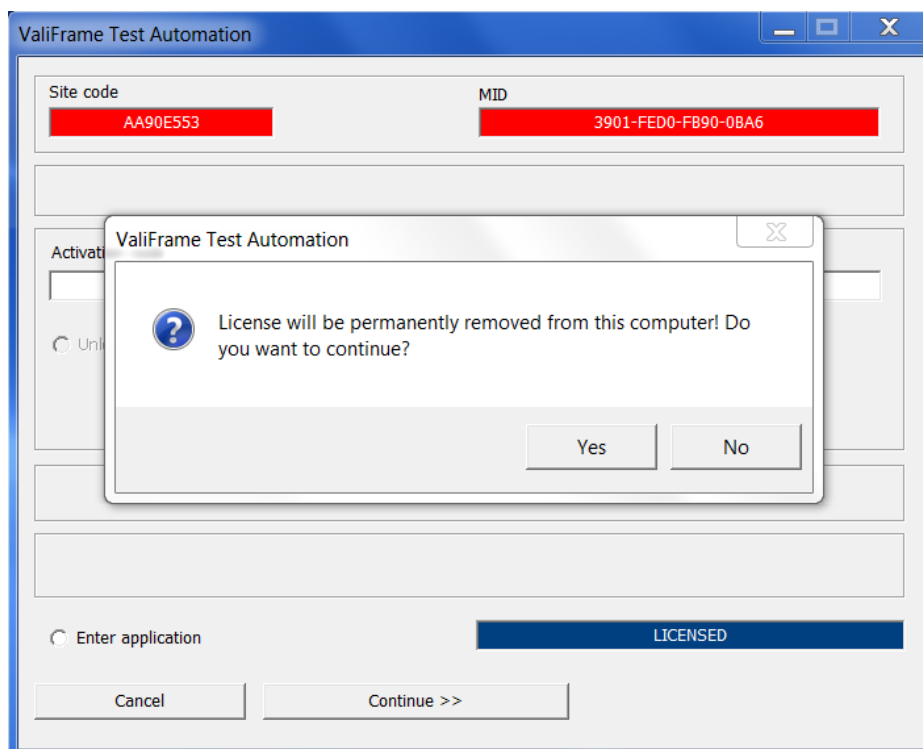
ValiFrame Test Automation

Site code
AA90E553

MID
3901-FED0-FB90-0BA6

Activati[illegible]

Unl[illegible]

ValiFrame Test Automation

License will be permanently removed from this computer! Do you want to continue?

Yes
No

Enter application

LICENSED

Cancel
Continue >>